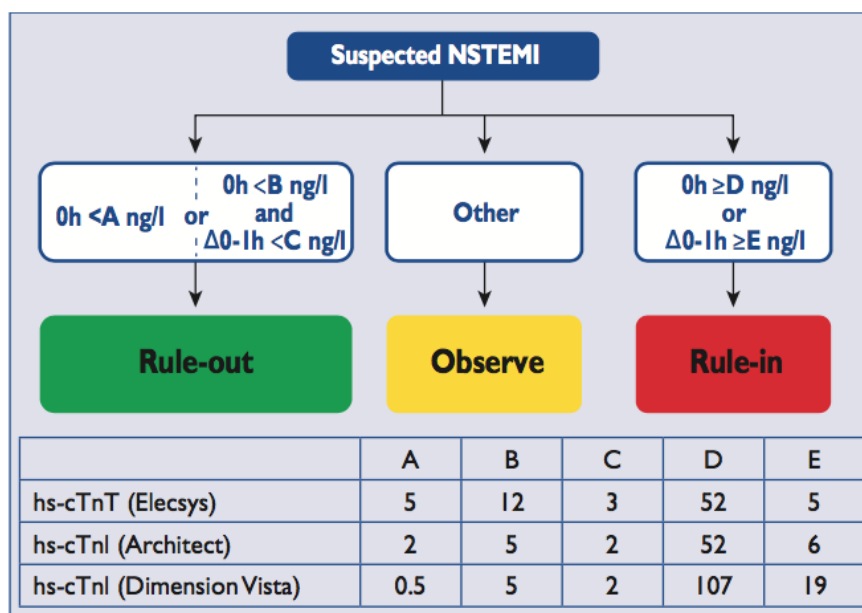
Suspected NSTEMI

0h <A ng/l or 0h <B ng/l and Δ0-1h <C ng/l

Other

0h ≥D ng/l or Δ0-1h ≥E ng/l

Rule-out

Observe

Rule-in

| | A | B | C | D | E |
|---|---|---|---|---|---|
| hs-cTnT (Elecsys) | 5 | 12 | 3 | 52 | 5 |
| hs-cTnI (Architect) | 2 | 5 | 2 | 52 | 6 |
| hs-cTnI (Dimension Vista) | 0.5 | 5 | 2 | 107 | 19 |